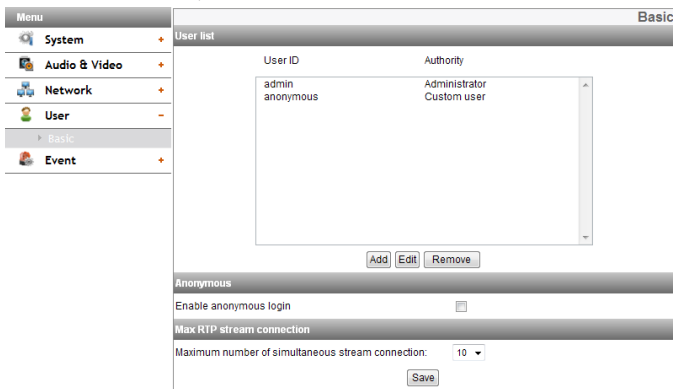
Menu

System +

Audio & Video +

Network +

User −

Basic

Event +

Basic

User list

| User ID | Authority |
|---|---|
| admin | Administrator |
| anonymous | Custom user |

Add Edit Remove

Anonymous

Enable anonymous login

Max RTP stream connection

Maximum number of simultaneous stream connection: 10

Save